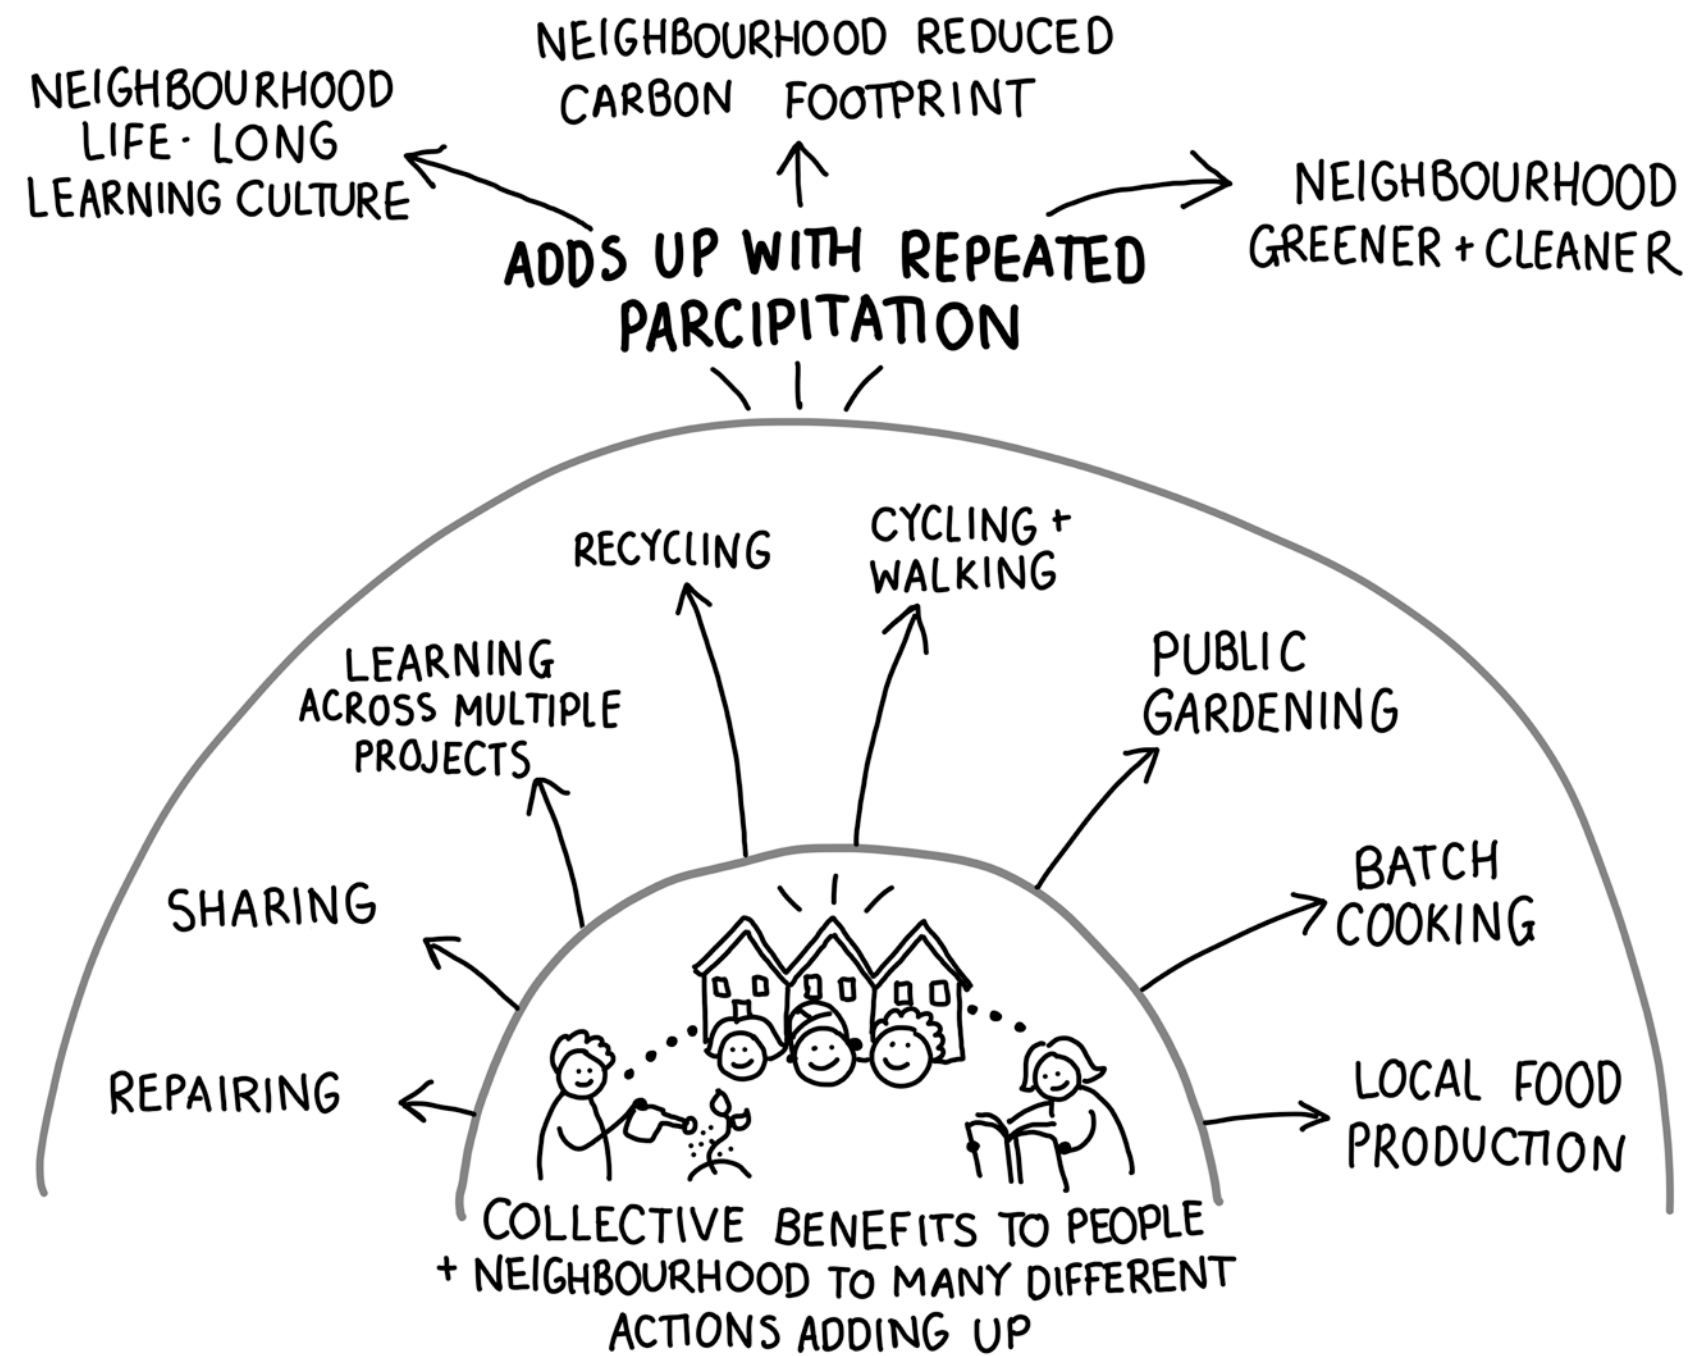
NEIGHBOURHOOD LIFE-LONG LEARNING CULTURE

NEIGHBOURHOOD REDUCED CARBON FOOTPRINT

NEIGHBOURHOOD GREENER + CLEANER

ADDS UP WITH REPEATED PARCIPITATION

RECYCLING

CYCLING + WALKING

LEARNING ACROSS MULTIPLE PROJECTS

PUBLIC GARDENING

SHARING

BATCH COOKING

REPAIRING

LOCAL FOOD PRODUCTION

COLLECTIVE BENEFITS TO PEOPLE + NEIGHBOURHOOD TO MANY DIFFERENT ACTIONS ADDING UP